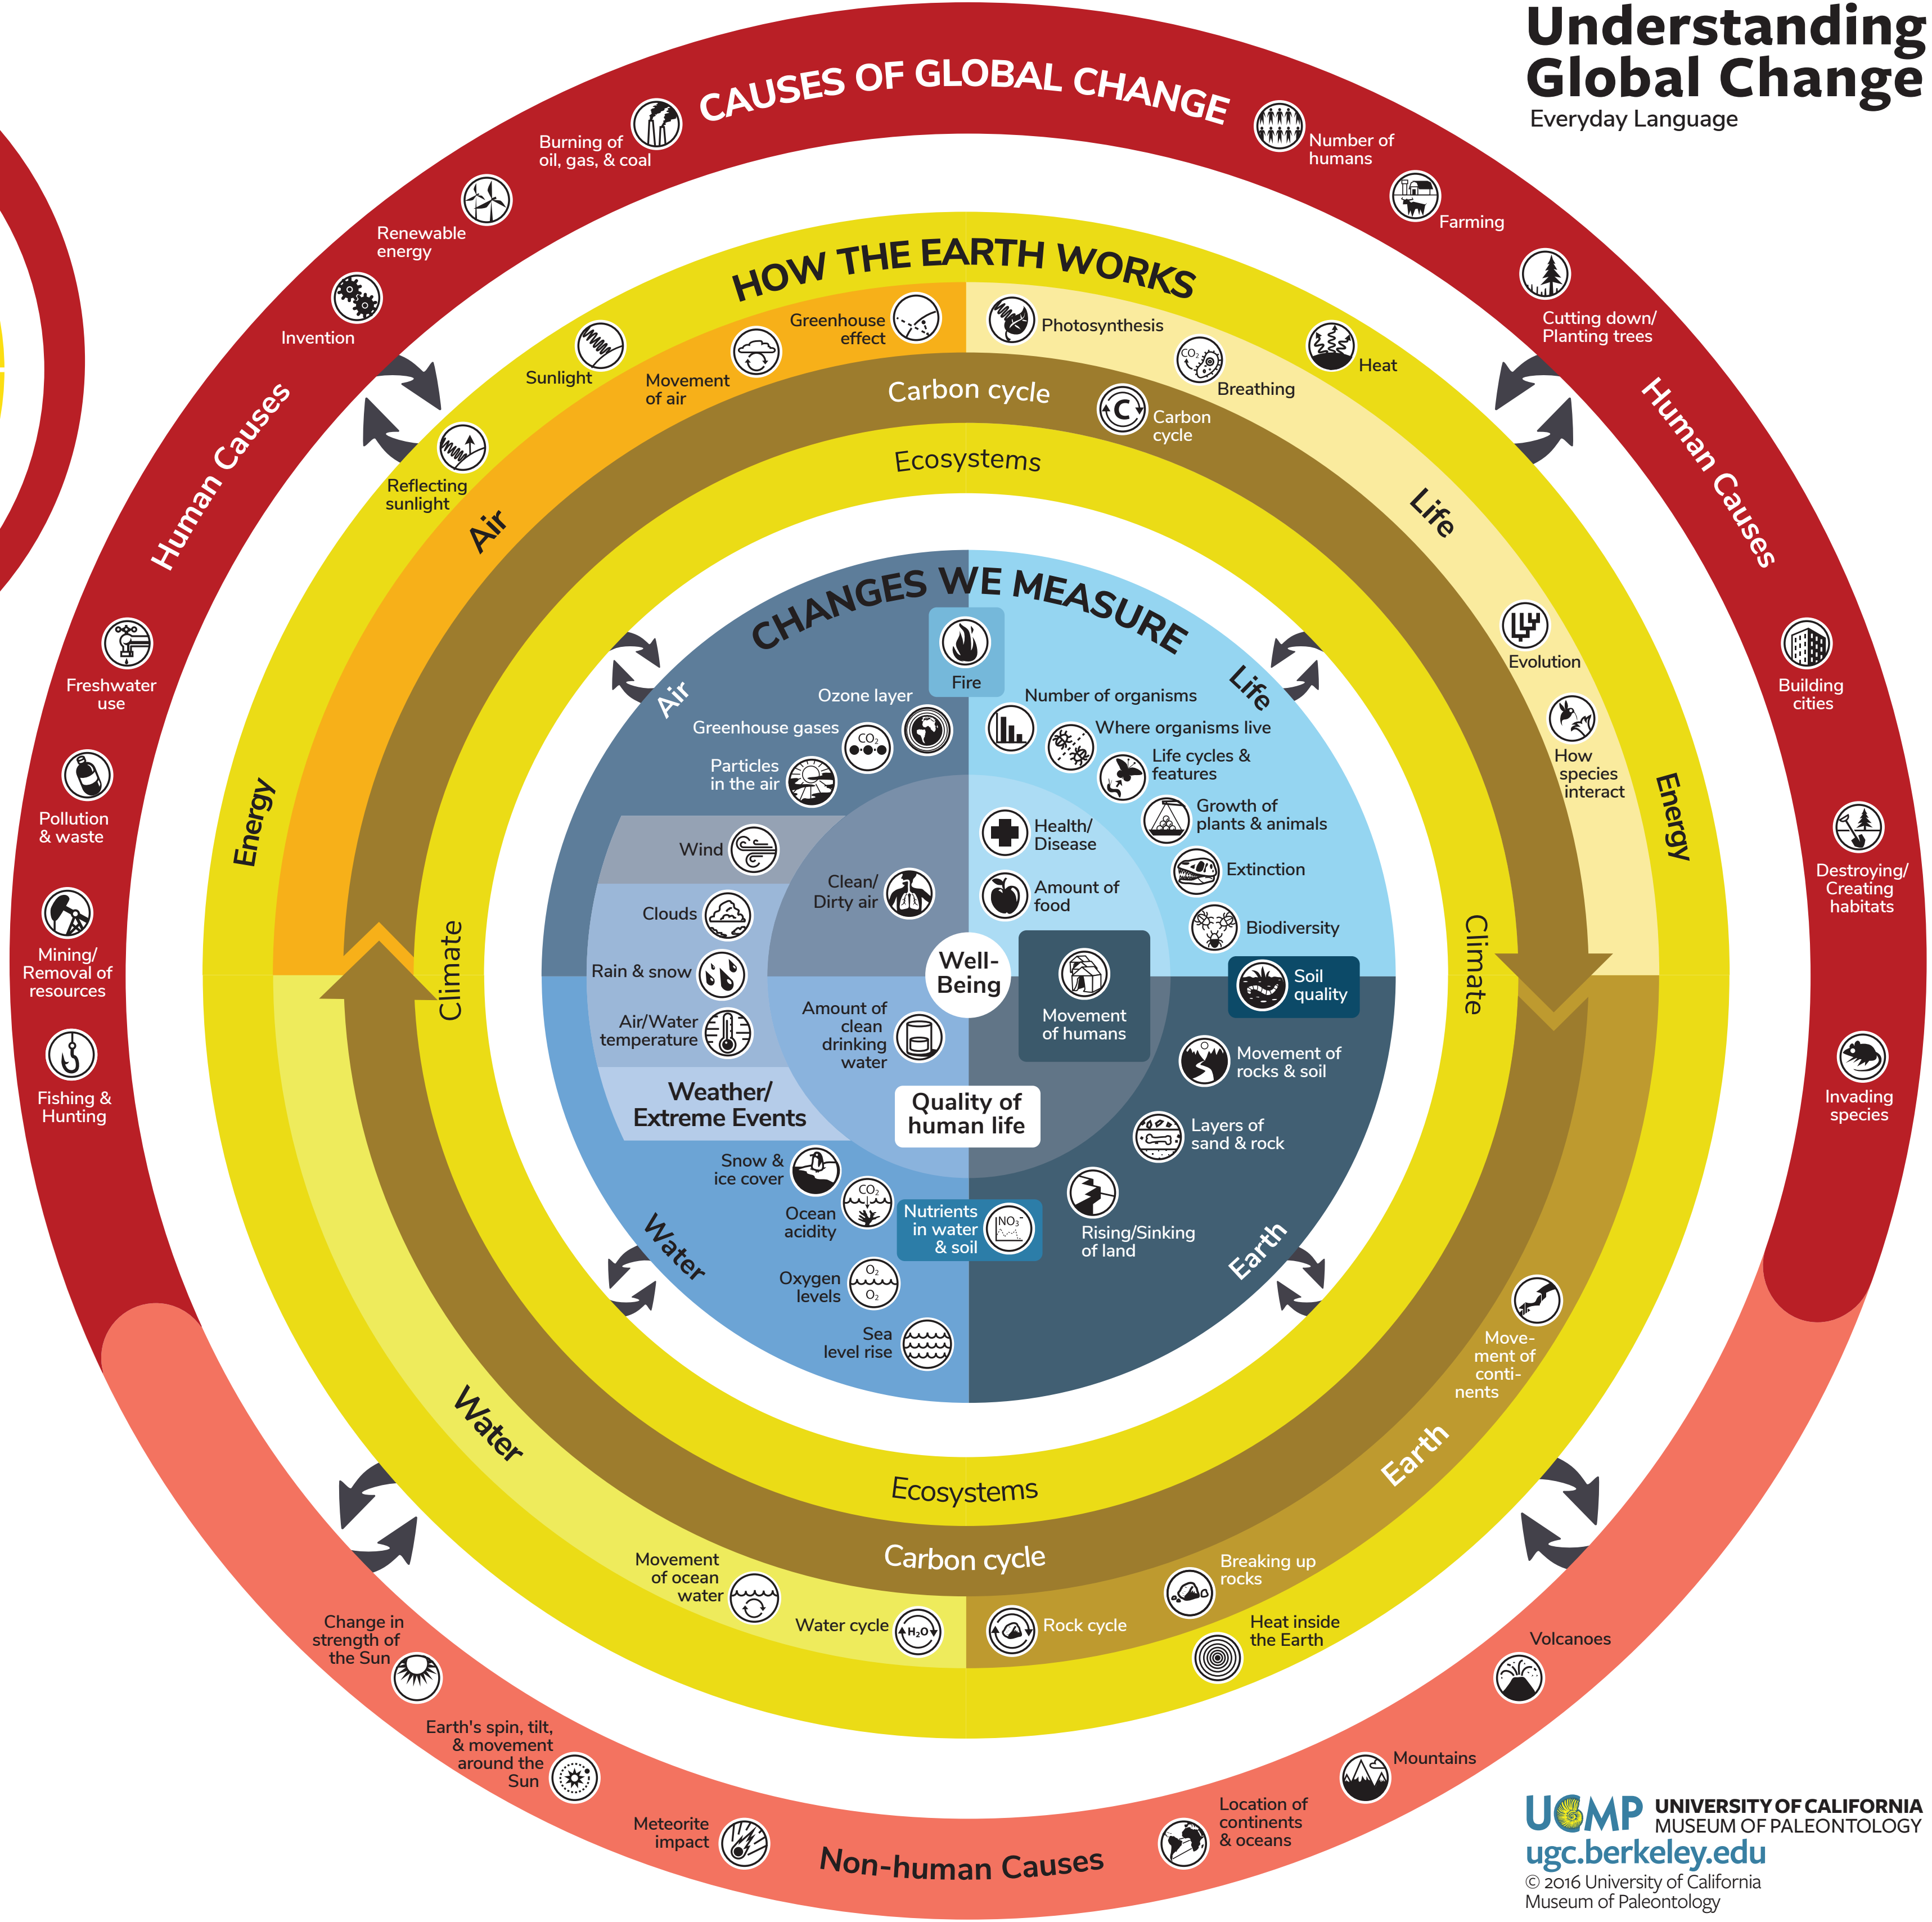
Understanding Global Change
Everyday Language

CAUSES OF GLOBAL CHANGE

Burning of oil, gas, & coal
Renewable energy
Invention
Human Causes
Freshwater use
Pollution & waste
Mining/ Removal of resources
Fishing & Hunting

Number of humans
Farming
Cutting down/ Planting trees
Human Causes
Building cities
Destroying/ Creating habitats
Invading species

HOW THE EARTH WORKS

Sunlight
Movement of air
Greenhouse effect
Reflecting sunlight
Air
Energy
Climate

Photosynthesis
Breathing
Heat
Carbon cycle
Life
Evolution
How species interact
Energy
Climate

Carbon cycle
Ecosystems

CHANGES WE MEASURE

Air
Fire
Ozone layer
Greenhouse gases
$CO_2$
Particles in the air
Wind
Clouds
Rain & snow
Air/Water temperature
Clean/ Dirty air
Amount of clean drinking water
Weather/ Extreme Events

Life
Number of organisms
Where organisms live
Life cycles & features
Growth of plants & animals
Health/ Disease
Amount of food
Extinction
Biodiversity

Well-Being
Movement of humans
Quality of human life

Soil quality
Movement of rocks & soil
Layers of sand & rock
Rising/Sinking of land
Earth

Snow & ice cover
Ocean acidity
$CO_2$
Nutrients in water & soil
$NO_3^-$
Oxygen levels
$O_2$
Sea level rise
Water

Ecosystems
Carbon cycle

Water
Movement of ocean water
Water cycle
$H_2O$
Rock cycle
Breaking up rocks
Heat inside the Earth
Earth
Move-ment of conti-nents

Change in strength of the Sun
Earth's spin, tilt, & movement around the Sun
Meteorite impact
Non-human Causes
Location of continents & oceans
Mountains
Volcanoes

UCMP UNIVERSITY OF CALIFORNIA MUSEUM OF PALEONTOLOGY
ugc.berkeley.edu
© 2016 University of California Museum of Paleontology